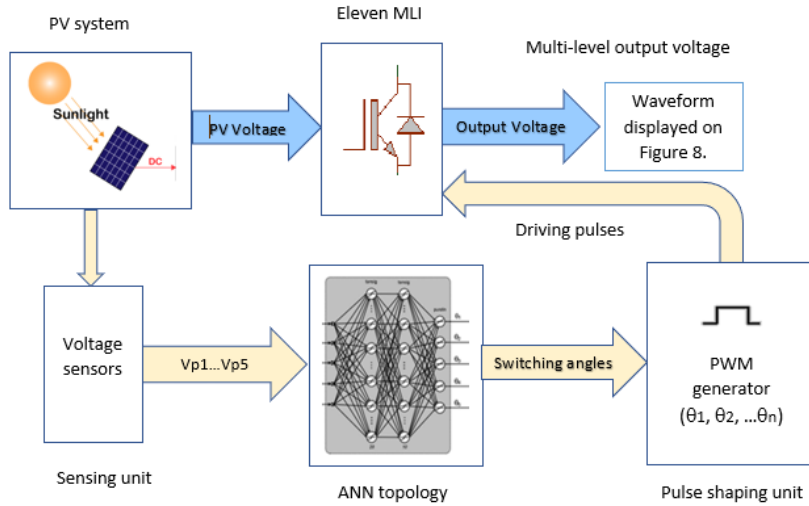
PV system

Eleven MLI

Multi-level output voltage

Sunlight

DC

PV Voltage

Output Voltage

Waveform displayed on Figure 8.

Driving pulses

Voltage sensors

Vp1...Vp5

Switching angles

PWM generator ($\theta_1$, $\theta_2$, ...$\theta_n$)

Sensing unit

ANN topology

Pulse shaping unit